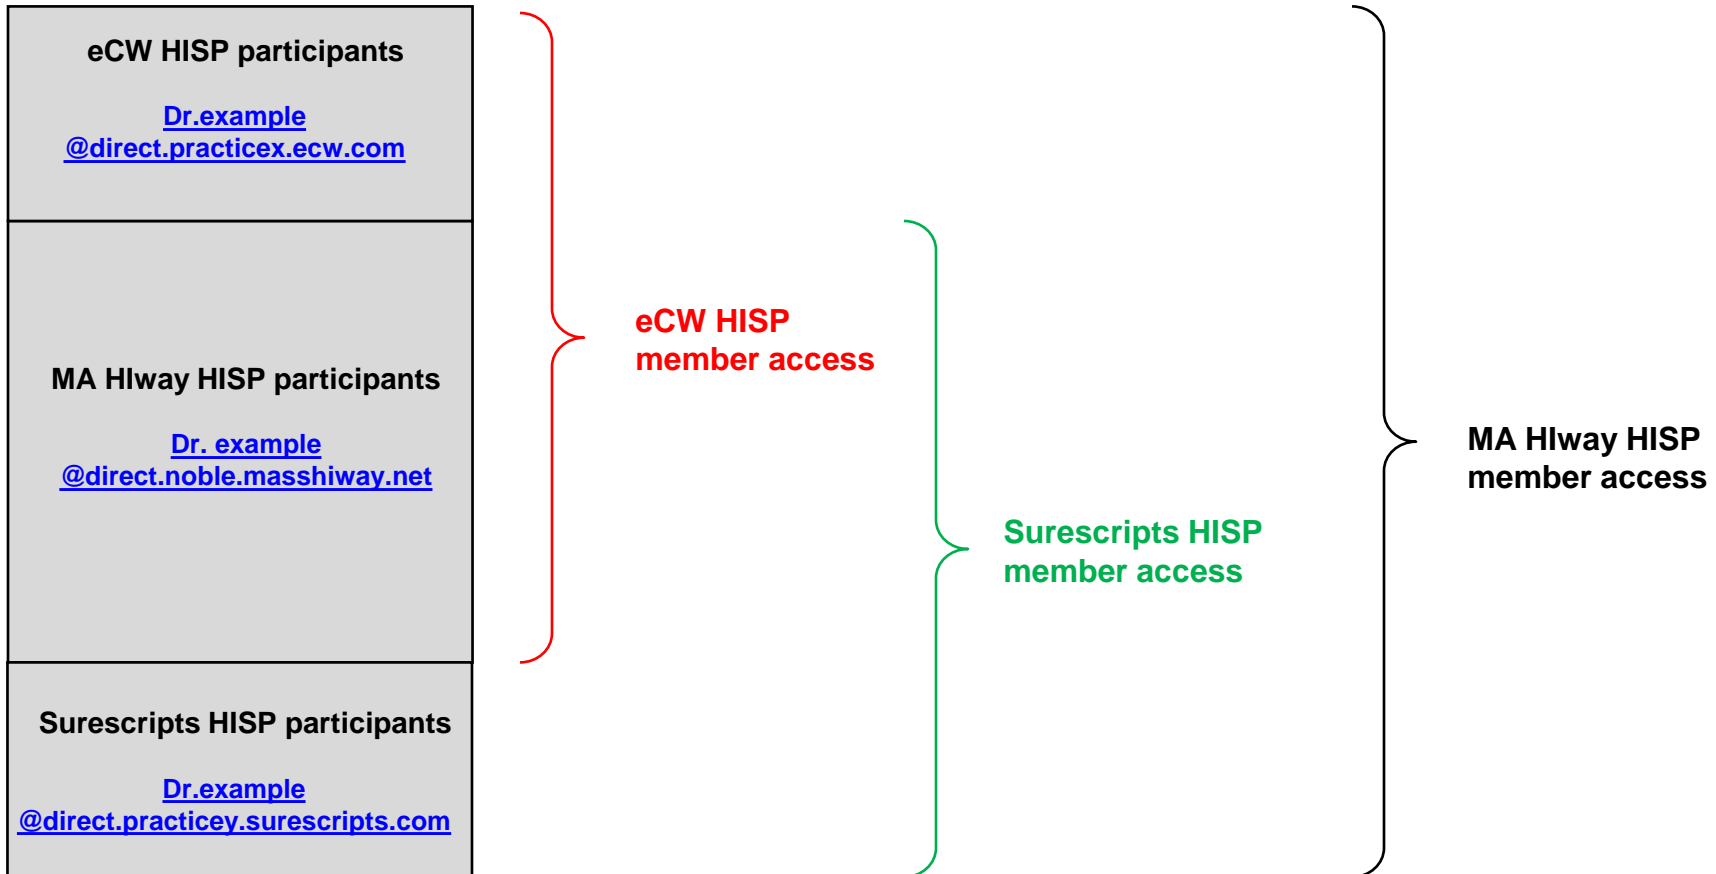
eCW HISP participants

Dr.example
@direct.practicex.ecw.com

MA HIway HISP participants

Dr. example
@direct.noble.masshiway.net

Surescripts HISP participants

Dr.example
@direct.practicey.surescripts.com

eCW HISP
member access

Surescripts HISP
member access

MA HIway HISP
member access